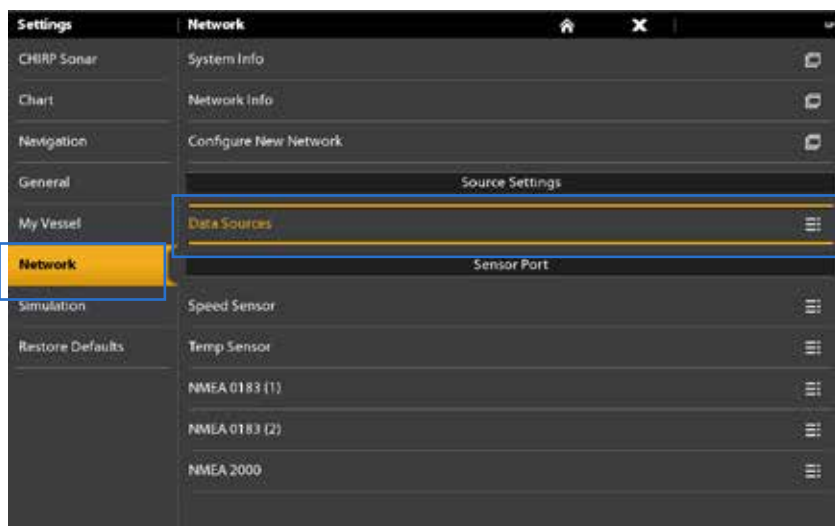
Settings

CHIRP Sonar

Chart

Navigation

General

My Vessel

Network

Simulation

Restore Defaults

Network

System Info

Network Info

Configure New Network

Source Settings

Data Sources

Sensor Port

Speed Sensor

Temp Sensor

NMEA 0183 (1)

NMEA 0183 (2)

NMEA 2000